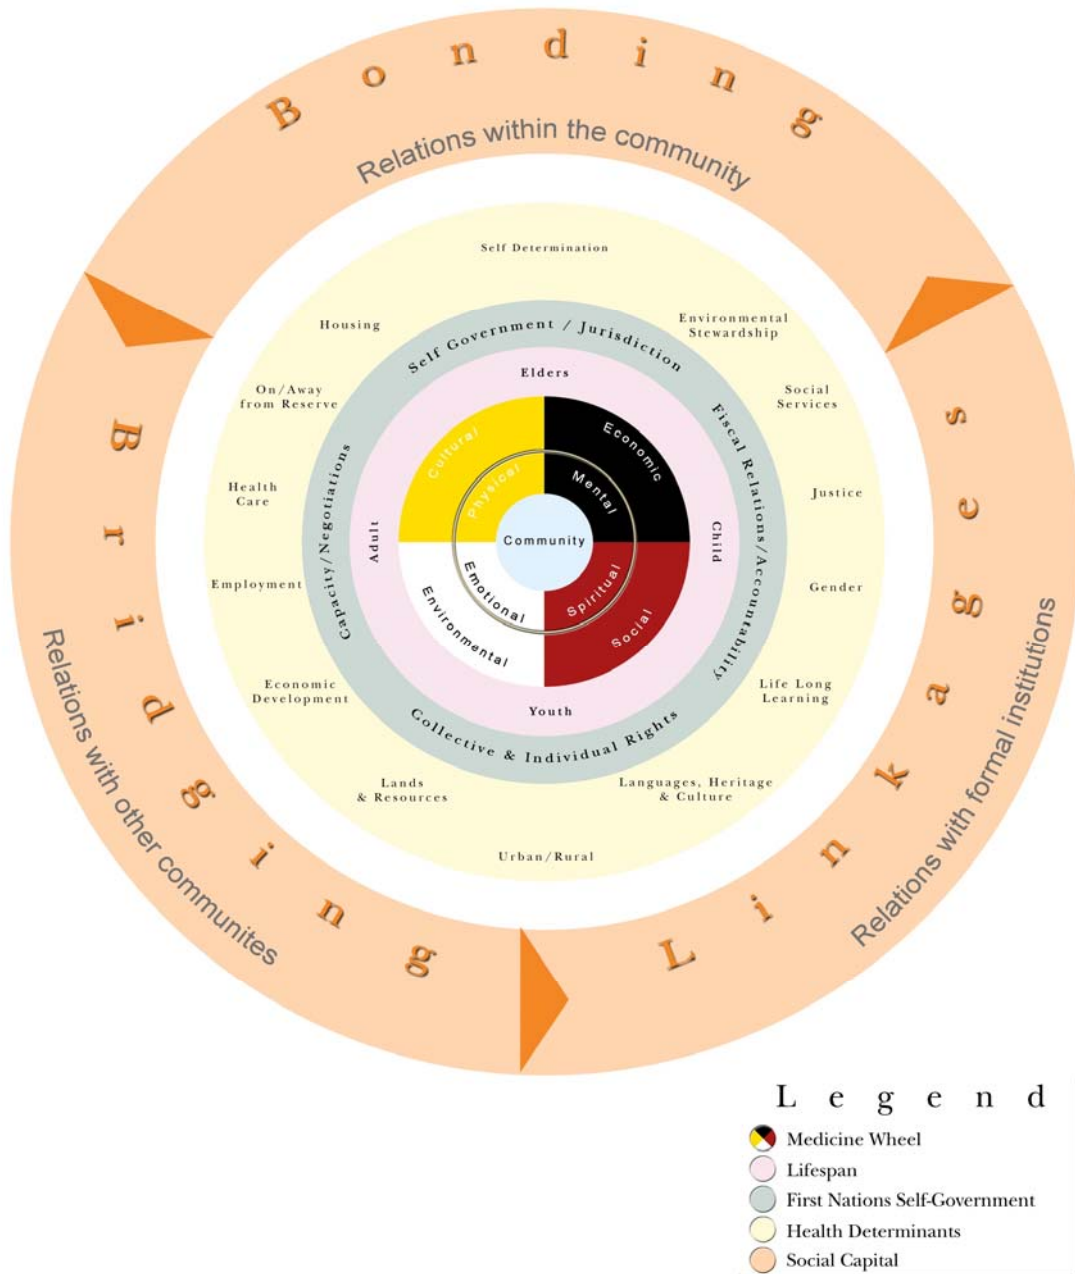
Bonding

Relations within the community

Bridging

Relations with other communites

Linkages

Relations with formal institutions

Self Determination

Housing

Environmental Stewardship

On/Away from Reserve

Social Services

Health Care

Justice

Employment

Gender

Economic Development

Life Long Learning

Lands & Resources

Languages, Heritage & Culture

Urban/Rural

Self Government / Jurisdiction

Fiscal Relations/Accountability

Collective & Individual Rights

Capacity/Negotiations

Elders

Child

Youth

Adult

Cultural

Economic

Social

Environmental

Physical

Mental

Spiritual

Emotional

Community

Legend

Medicine Wheel

Lifespan

First Nations Self-Government

Health Determinants

Social Capital